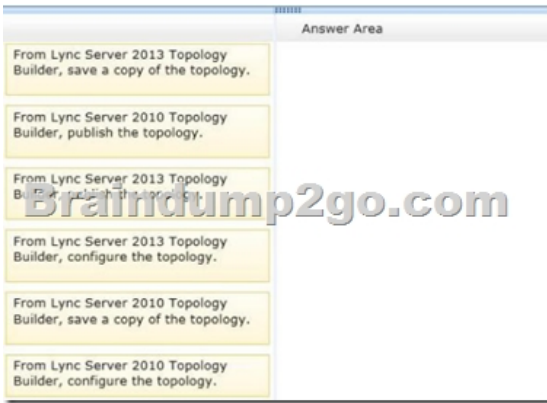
Answer Area

From Lync Server 2013 Topology Builder, save a copy of the topology.

From Lync Server 2010 Topology Builder, publish the topology.

From Lync Server 2013 Topology Bu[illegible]

Braindump2go.com

From Lync Server 2013 Topology Builder, configure the topology.

From Lync Server 2010 Topology Builder, save a copy of the topology.

From Lync Server 2010 Topology Builder, configure the topology.